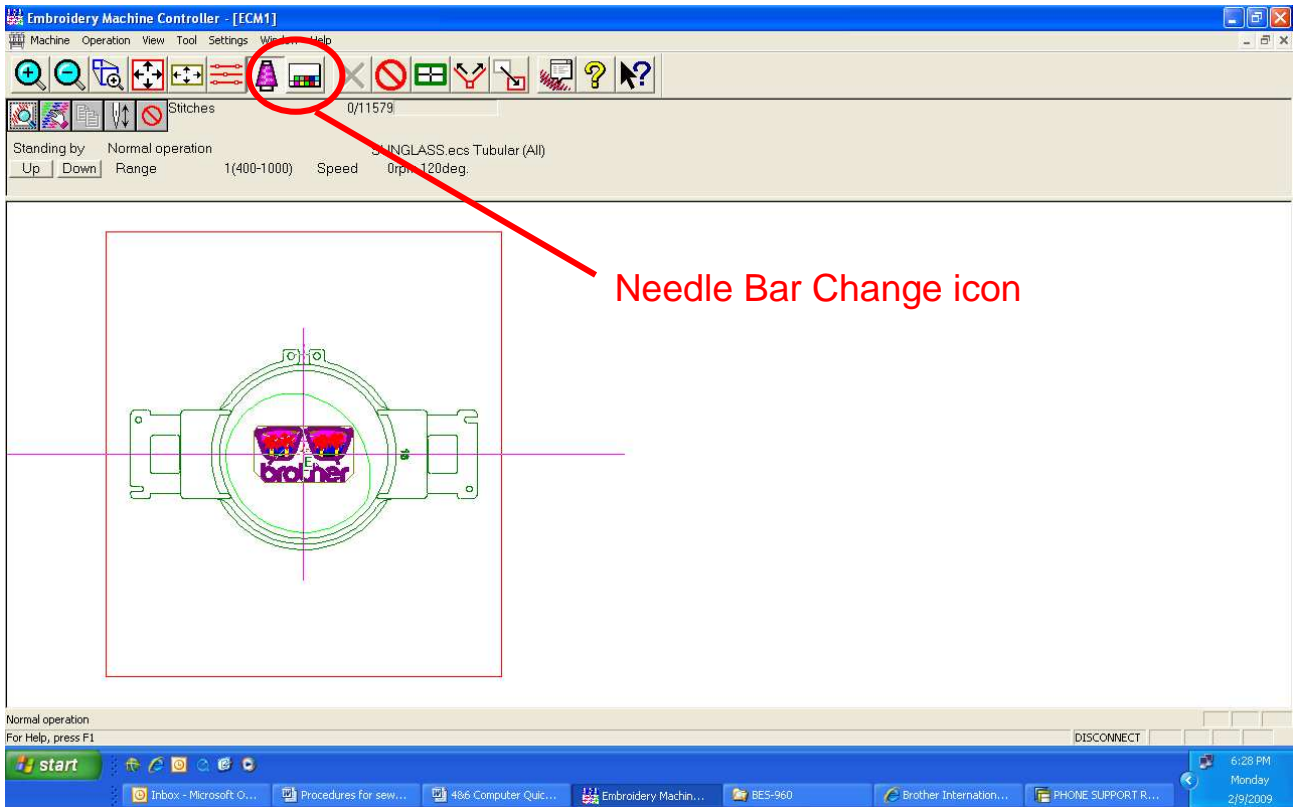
Embroidery Machine Controller - [ECM1]

Machine Operation View Tool Settings Win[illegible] Help

Stitches 0/11579

Standing by Normal operation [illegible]NGLASS.ecs Tubular (All)

Up Down Range 1(400-1000) Speed 0rp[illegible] 120deg.

Needle Bar Change icon

brother

Normal operation
For Help, press F1

DISCONNECT

start

Inbox - Microsoft O... Procedures for sew... 4&6 Computer Quic... Embroidery Machin... BES-960 Brother Internation... PHONE SUPPORT R...

6:28 PM
Monday
2/9/2009